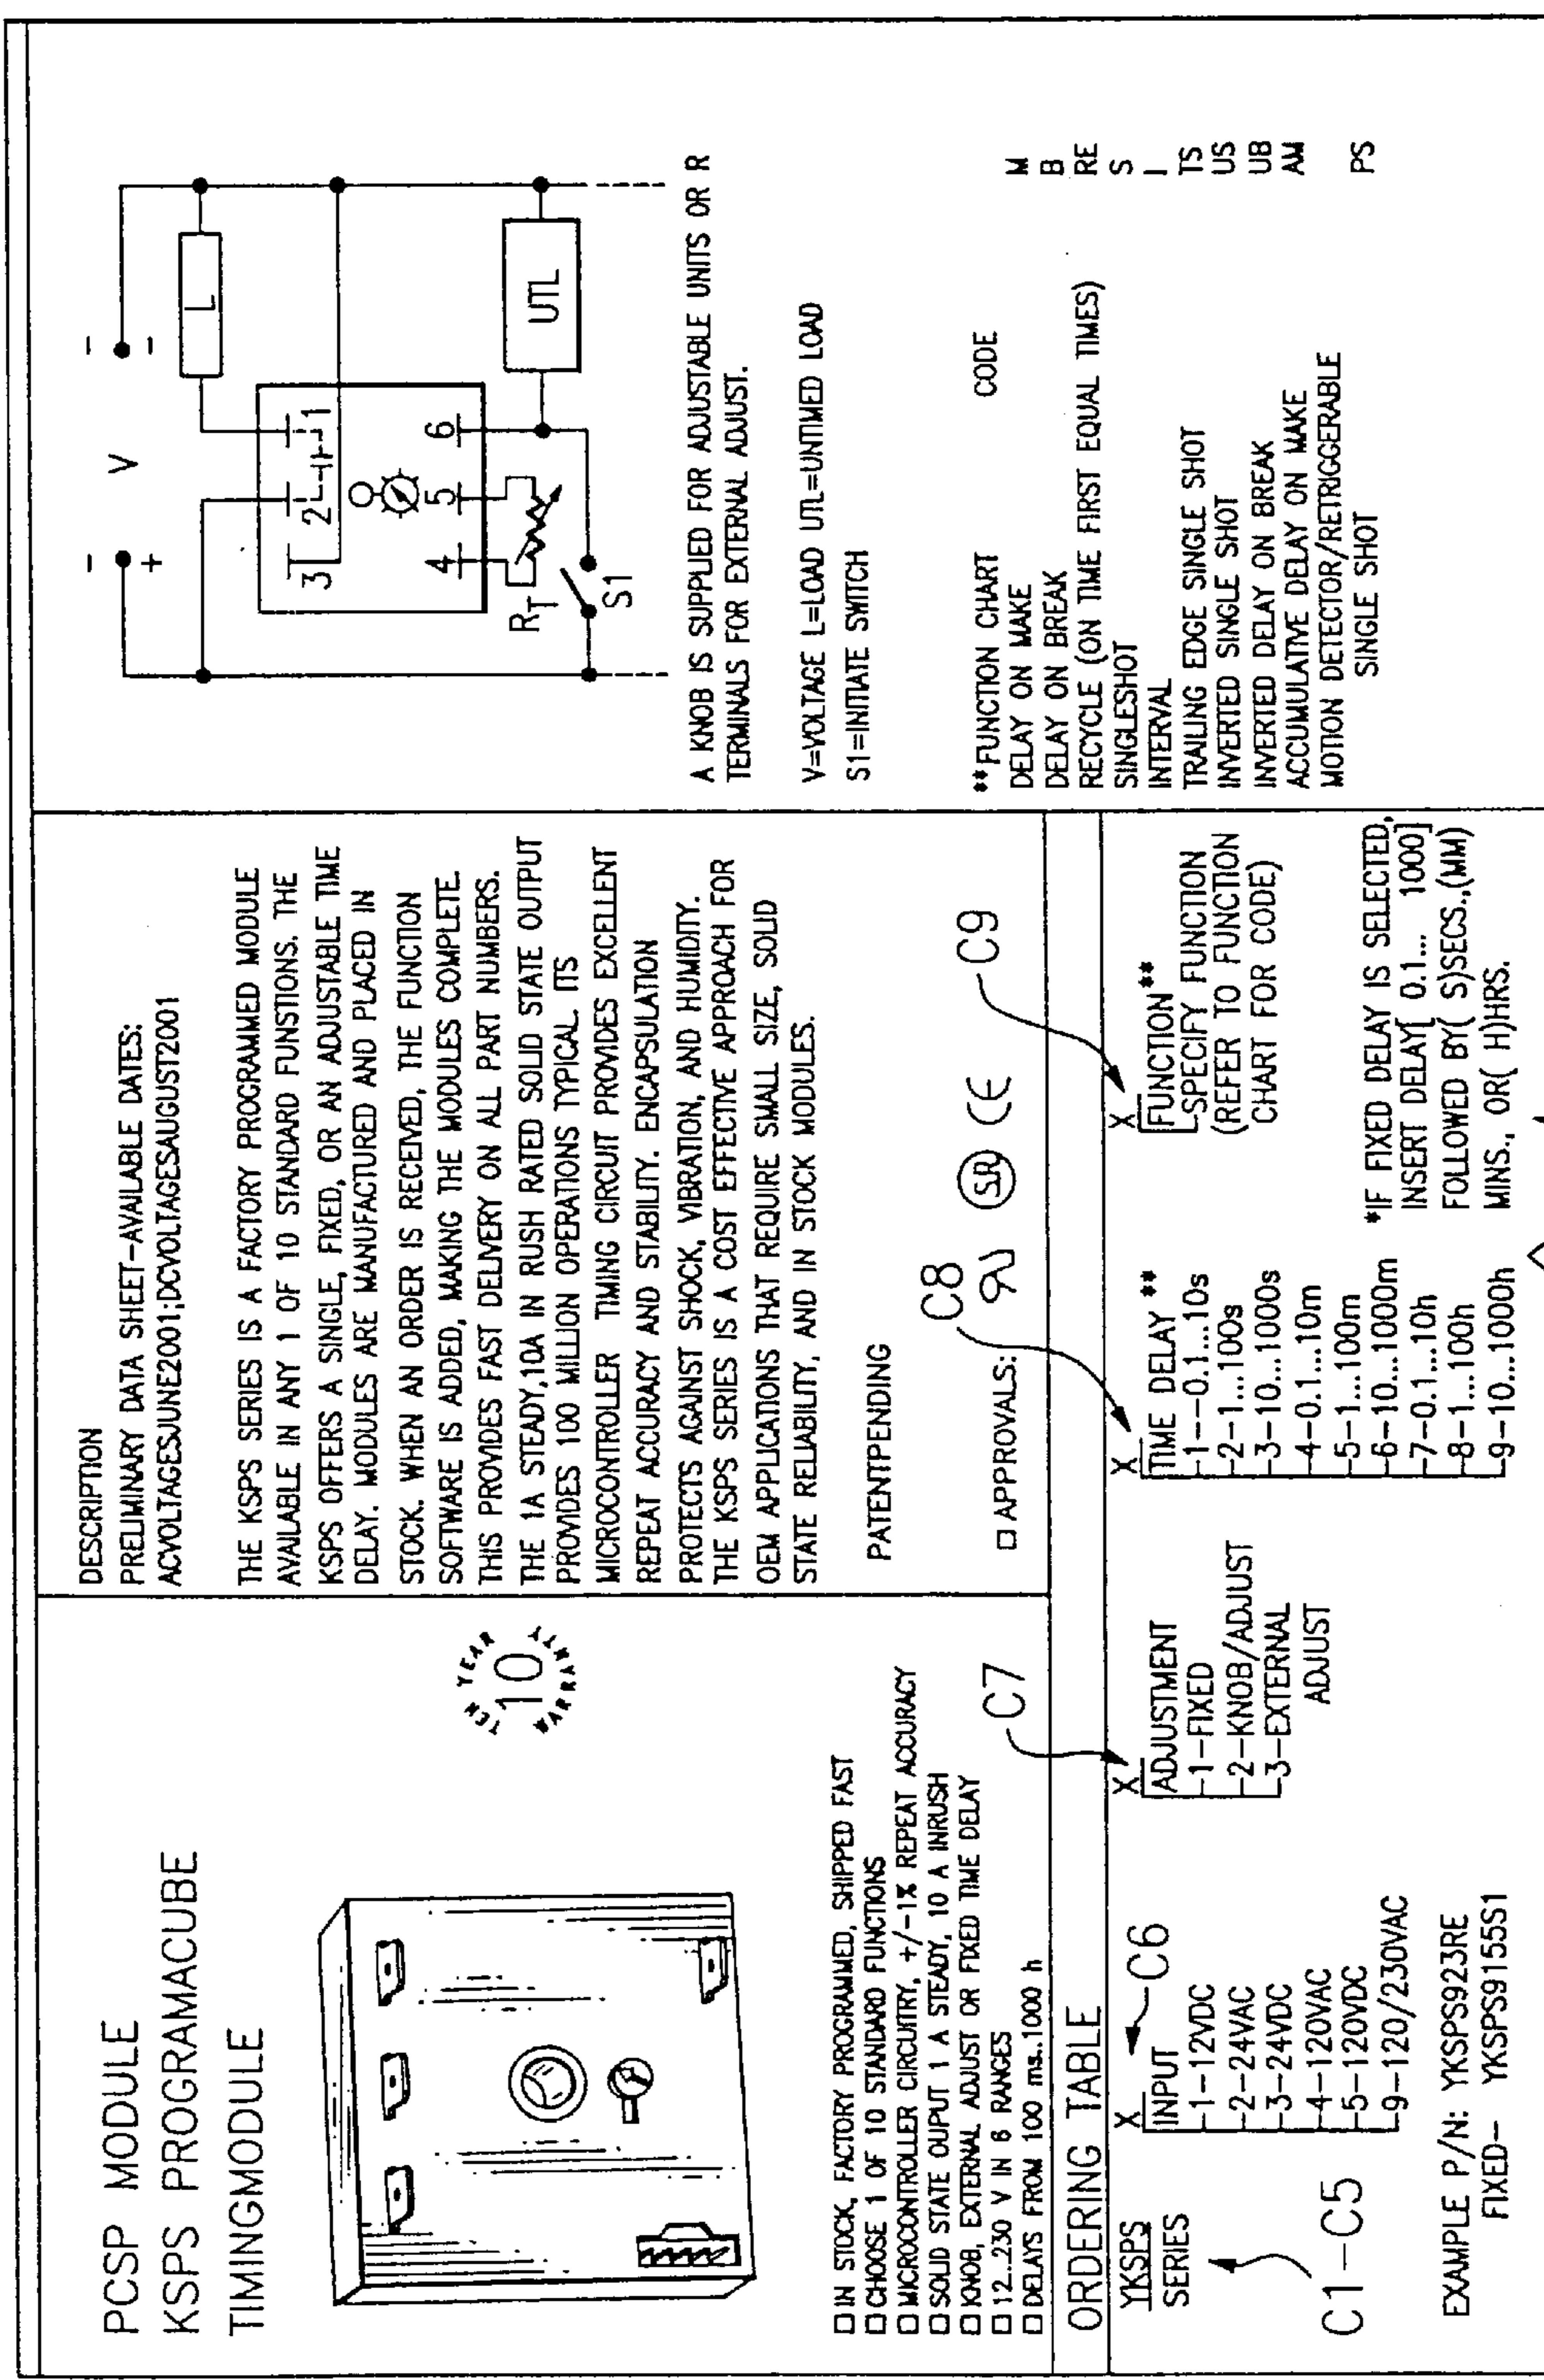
PCSP MODULE
KSPS PROGRAMACUBE
TIMINGMODULE

TEN YEAR 10 WARRANTY

□ IN STOCK, FACTORY PROGRAMMED, SHIPPED FAST
□ CHOOSE 1 OF 10 STANDARD FUNCTIONS
□ MICROCONTROLLER CIRCUITRY, +/-1% REPEAT ACCURACY
□ SOLID STATE OUPUT 1 A STEADY, 10 A INRUSH
□ KNOB, EXTERNAL ADJUST OR FIXED TIME DELAY
□ 12...230 V IN 6 RANGES
□ DELAYS FROM 100 ms..1000 h

DESCRIPTION
PRELIMINARY DATA SHEET-AVAILABLE DATES:
ACVOLTAGESJUNE2001;DCVOLTAGESAUGUST2001

THE KSPS SERIES IS A FACTORY PROGRAMMED MODULE AVAILABLE IN ANY 1 OF 10 STANDARD FUNSTIONS. THE KSPS OFFERS A SINGLE, FIXED, OR AN ADJUSTABLE TIME DELAY. MODULES ARE MANUFACTURED AND PLACED IN STOCK. WHEN AN ORDER IS RECEIVED, THE FUNCTION SOFTWARE IS ADDED, MAKING THE MODULES COMPLETE. THIS PROVIDES FAST DELIVERY ON ALL PART NUMBERS. THE 1A STEADY,10A IN RUSH RATED SOLID STATE OUTPUT PROVIDES 100 MILLION OPERATIONS TYPICAL. ITS MICROCONTROLLER TIMING CIRCUIT PROVIDES EXCELLENT REPEAT ACCURACY AND STABILITY. ENCAPSULATION PROTECTS AGAINST SHOCK, VIBRATION, AND HUMIDITY. THE KSPS SERIES IS A COST EFFECTIVE APPROACH FOR OEM APPLICATIONS THAT REQUIRE SMALL SIZE, SOLID STATE RELIABILITY, AND IN STOCK MODULES.

PATENTPENDING

□ APPROVALS: C8 C9

V + − L UTL 1 2 3 4 5 6 $R_T$ S1

A KNOB IS SUPPLIED FOR ADJUSTABLE UNITS OR R TERMINALS FOR EXTERNAL ADJUST.

V=VOLTAGE L=LOAD UTL=UNTIMED LOAD
S1=INITIATE SWITCH

| **FUNCTION CHART | CODE |
|---|---|
| DELAY ON MAKE | M |
| DELAY ON BREAK | B |
| RECYCLE (ON TIME FIRST EQUAL TIMES) | RE |
| SINGLESHOT | S |
| INTERVAL | I |
| TRAILING EDGE SINGLE SHOT | TS |
| INVERTED SINGLE SHOT | US |
| INVERTED DELAY ON BREAK | UB |
| ACCUMULATIVE DELAY ON MAKE | AM |
| MOTION DETECTOR/RETRIGGERABLE SINGLE SHOT | PS |

ORDERING TABLE

YKSPS SERIES
C1—C5

X INPUT C6
1—12VDC
2—24VAC
3—24VDC
4—120VAC
5—120VDC
9—120/230VAC

X ADJUSTMENT C7
1—FIXED
2—KNOB/ADJUST
3—EXTERNAL ADJUST

X TIME DELAY **
1—0.1...10s
2—1...100s
3—10...1000s
4—0.1...10m
5—1...100m
6—10...1000m
7—0.1...10h
8—1...100h
9—10...1000h

X FUNCTION**
SPECIFY FUNCTION (REFER TO FUNCTION CHART FOR CODE)

*IF FIXED DELAY IS SELECTED, INSERT DELAY[ 0.1... 1000] FOLLOWED BY( S)SECS.,(MM) MINS., OR( H)HRS.

EXAMPLE P/N: YKSPS923RE
FIXED— YKSPS9155S1